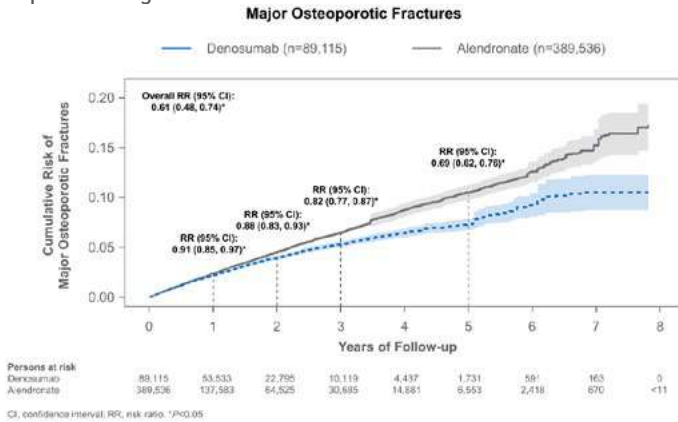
Major Osteoporotic Fractures

Denosumab (n=89,115)

Alendronate (n=389,536)

Cumulative Risk of Major Osteoporotic Fractures

0.20

0.15

0.10

0.05

0.00

Overall RR (95% CI): 0.61 (0.48, 0.74)*

RR (95% CI): 0.91 (0.85, 0.97)*

RR (95% CI): 0.88 (0.83, 0.93)*

RR (95% CI): 0.82 (0.77, 0.87)*

RR (95% CI): 0.69 (0.62, 0.76)*

0 1 2 3 4 5 6 7 8

Years of Follow-up

| Persons at risk | | | | | | | | | |
|---|---|---|---|---|---|---|---|---|---|
| Denosumab | 89,115 | 53,533 | 22,795 | 10,119 | 4,437 | 1,731 | 591 | 163 | 0 |
| Alendronate | 389,536 | 137,583 | 64,525 | 30,695 | 14,681 | 6,553 | 2,418 | 670 | <11 |

CI, confidence interval; RR, risk ratio. *P<0.05